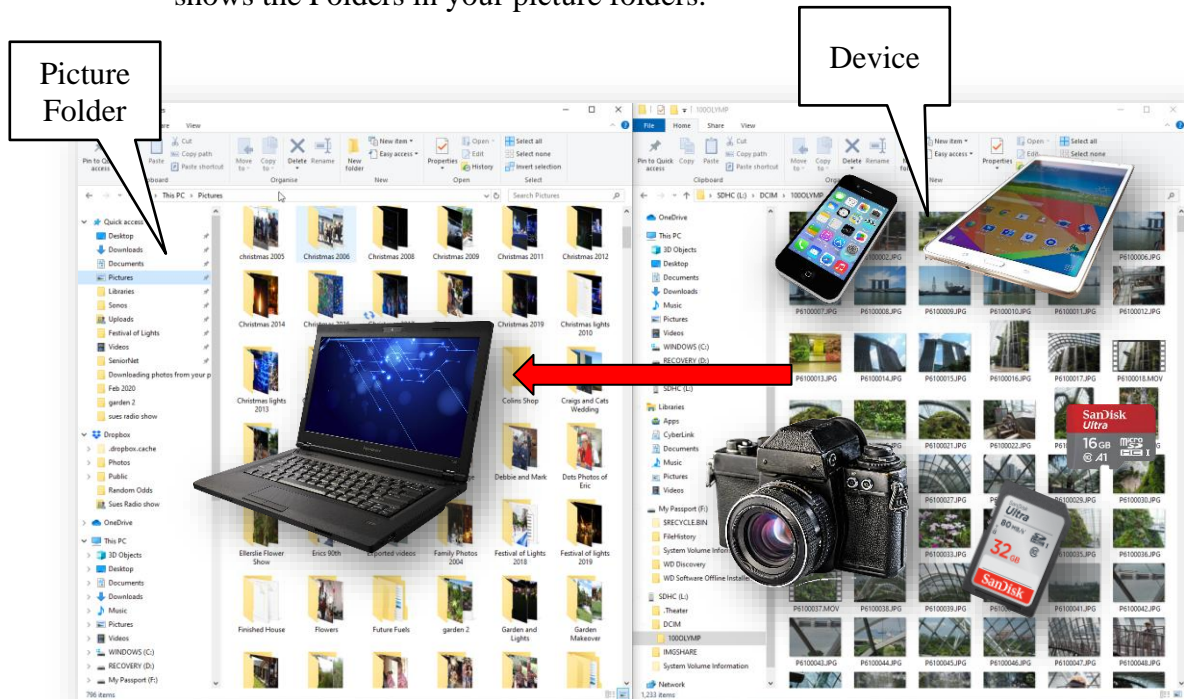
shows the Folders in your picture folders.

Picture Folder

Device

View

Pin to Quick access Copy Paste Cut Copy path Paste shortcut Clipboard Move to Copy to Delete Rename Organise New folder New item Easy access New Properties Open Edit History Open Select all Select none Invert selection Select

This PC > Pictures

Search Pictures

Quick access
Desktop
Downloads
Documents
Pictures
Libraries
Sonos
Uploads
Festival of Lights
Videos
SeniorNet
Downloading photos from your p
Feb 2020
garden 2
sues radio show

Dropbox
.dropbox.cache
Photos
Public
Random Odds
Sues Radio show

OneDrive

This PC
3D Objects
Desktop
Documents
Downloads
Music
Pictures
Videos
WINDOWS (C:)
RECOVERY (D:)
My Passport (F:)

796 items

christmas 2005
Christmas 2006
Christmas 2008
Christmas 2009
Christmas 2011
Christmas 2012
Christmas 2014
Christmas 2019
Christmas lights 2010
Christmas lights 2013
Colins Shop
Craigs and Cats Wedding
Debbie and Mark
Dots Photos of Eric
Ellerslie Flower Show
Erics 90th
Imported videos
Family Photos 2004
Festival of Lights 2018
Festival of lights 2019
Finished House
Flowers
Future Fuels
garden 2
Garden and Lights
Garden Makeover

100OLYMP

File Home Share View

Cut Copy path Paste shortcut Move to Copy to Delete Rename New item Easy access New Properties Open Edit Select all Select none

SDHC (L:) > DCIM > 100OLYMP

OneDrive
This PC
3D Objects
Desktop
Documents
Downloads
Music
Pictures
Videos
WINDOWS (C:)
RECOVERY (D:)
SDHC (L:)
Libraries
Apps
CyberLink
Documents
Music
Pictures
Videos
My Passport (F:)
$RECYCLE.BIN
FileHistory
System Volume Infor
WD Discovery
WD Software Offline Installer
SDHC (L:)
.Theater
DCIM
100OLYMP
IMGSHARE
System Volume Information
Network
1,233 items

P6100002.JPG
P6100006.JPG
P6100007.JPG
P6100008.JPG
P6100009.JPG
P6100010.JPG
P6100011.JPG
P6100012.JPG
P6100013.JPG
P6100014.JPG
P6100015.JPG
P6100016.JPG
P6100017.JPG
P6100018.MOV
P6100021.JPG
P6100022.JPG
P6100027.JPG
P6100029.JPG
P6100030.JPG
P6100033.JPG
P6100035.JPG
P6100036.JPG
P6100037.MOV
P6100038.JPG
P6100039.JPG
P6100041.JPG
P6100042.JPG
P6100043.JPG
P6100044.JPG
P6100045.JPG
P6100046.JPG
P6100047.JPG
P6100048.JPG

SanDisk Ultra 16GB A1
Ultra 80 MB/s 32GB SanDisk